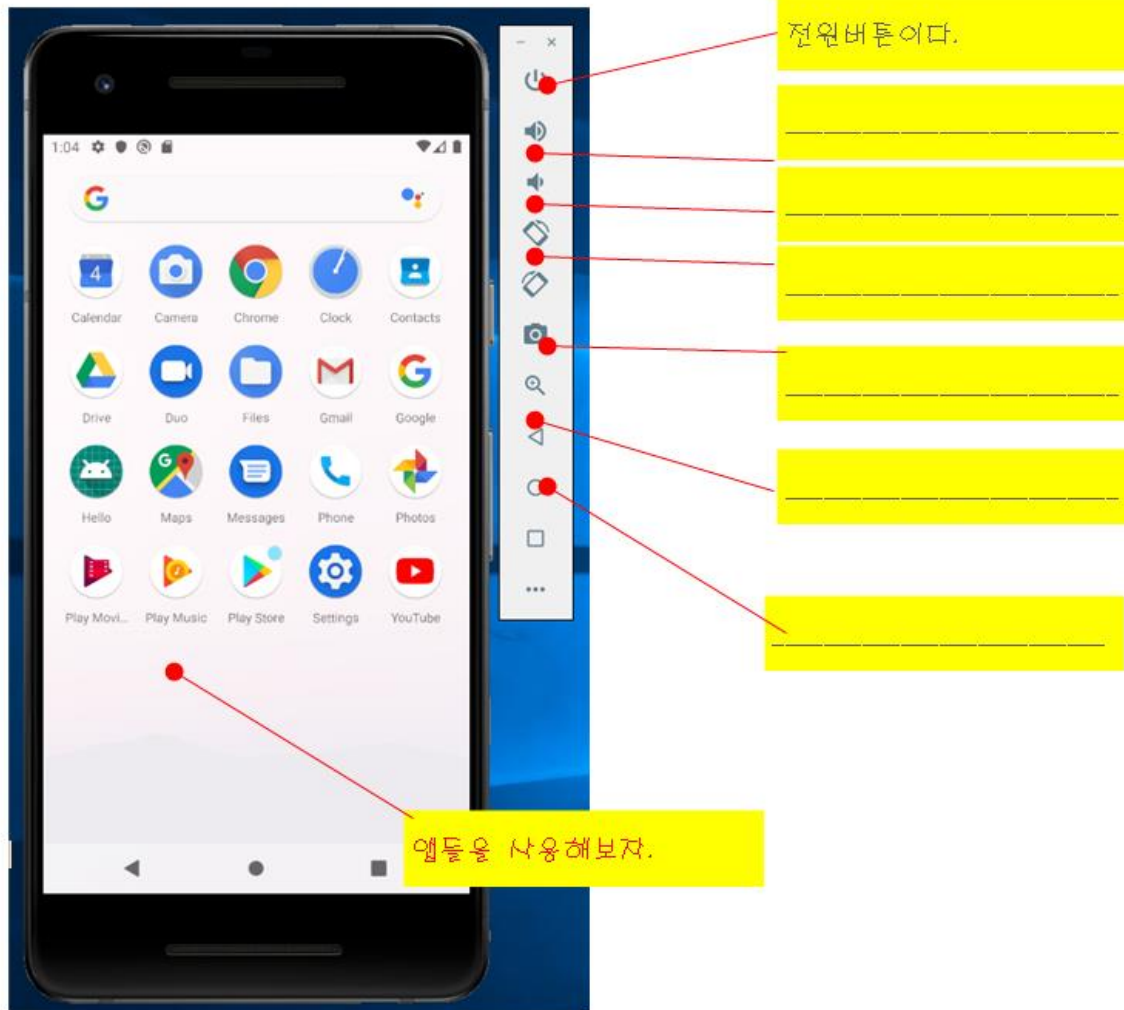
1:04

Calendar
Camera
Chrome
Clock
Contacts
Drive
Duo
Files
Gmail
Google
Hello
Maps
Messages
Phone
Photos
Play Movi...
Play Music
Play Store
Settings
YouTube

전원버튼이다.

____________________

____________________

____________________

____________________

____________________

____________________

앱들을 사용해보자.